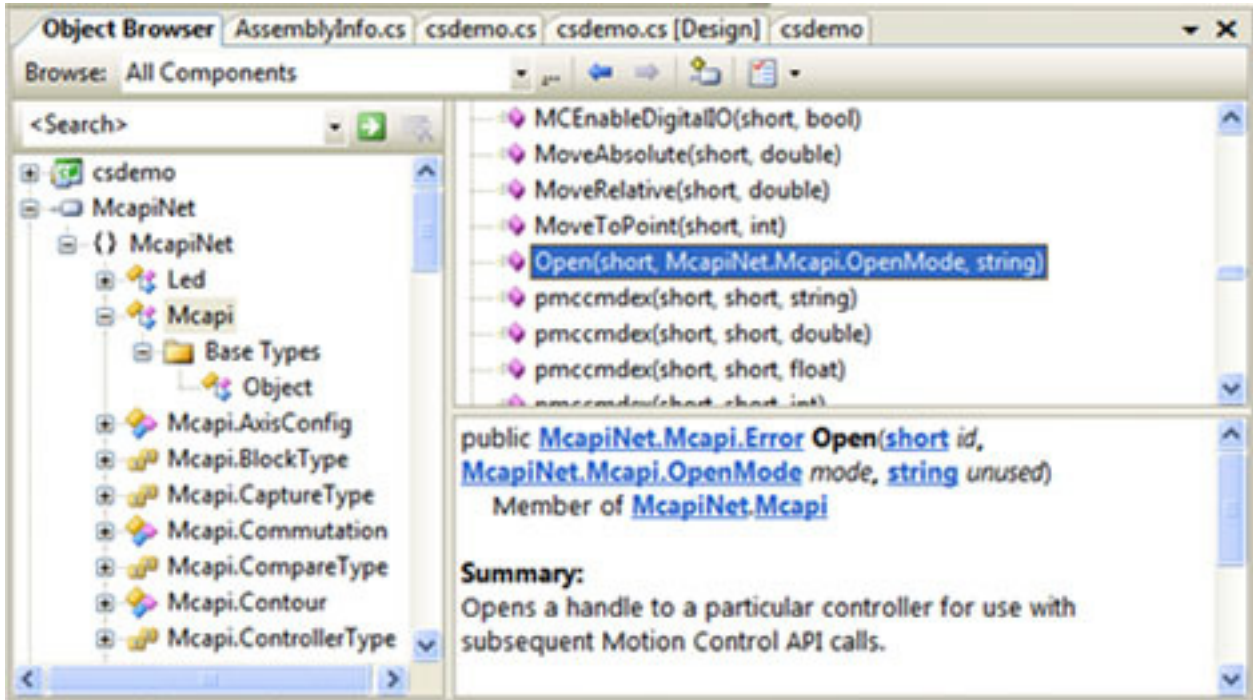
Object Browser | AssemblyInfo.cs | csdemo.cs | csdemo.cs [Design] | csdemo

Browse: All Components

<Search>

csdemo
McapiNet
{} McapiNet
Led
Mcapi
Base Types
Object
Mcapi.AxisConfig
Mcapi.BlockType
Mcapi.CaptureType
Mcapi.Commutation
Mcapi.CompareType
Mcapi.Contour
Mcapi.ControllerType

MCEnableDigitalIO(short, bool)
MoveAbsolute(short, double)
MoveRelative(short, double)
MoveToPoint(short, int)
Open(short, McapiNet.Mcapi.OpenMode, string)
pmccmdex(short, short, string)
pmccmdex(short, short, double)
pmccmdex(short, short, float)
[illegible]

public McapiNet.Mcapi.Error Open(short id, McapiNet.Mcapi.OpenMode mode, string unused)
Member of McapiNet.Mcapi

Summary:
Opens a handle to a particular controller for use with subsequent Motion Control API calls.